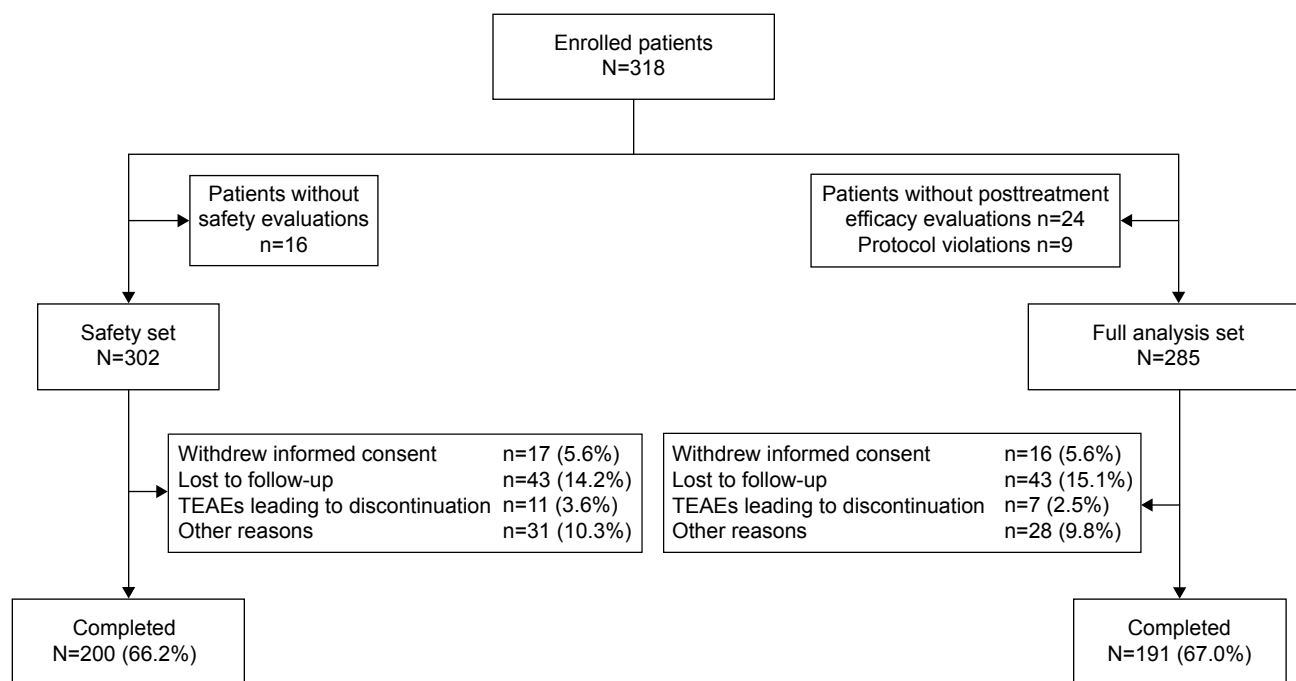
Enrolled patients
N=318

Patients without safety evaluations
n=16

Patients without posttreatment efficacy evaluations n=24
Protocol violations n=9

Safety set
N=302

Full analysis set
N=285

Withdrew informed consent n=17 (5.6%)
Lost to follow-up n=43 (14.2%)
TEAEs leading to discontinuation n=11 (3.6%)
Other reasons n=31 (10.3%)

Withdrew informed consent n=16 (5.6%)
Lost to follow-up n=43 (15.1%)
TEAEs leading to discontinuation n=7 (2.5%)
Other reasons n=28 (9.8%)

Completed
N=200 (66.2%)

Completed
N=191 (67.0%)